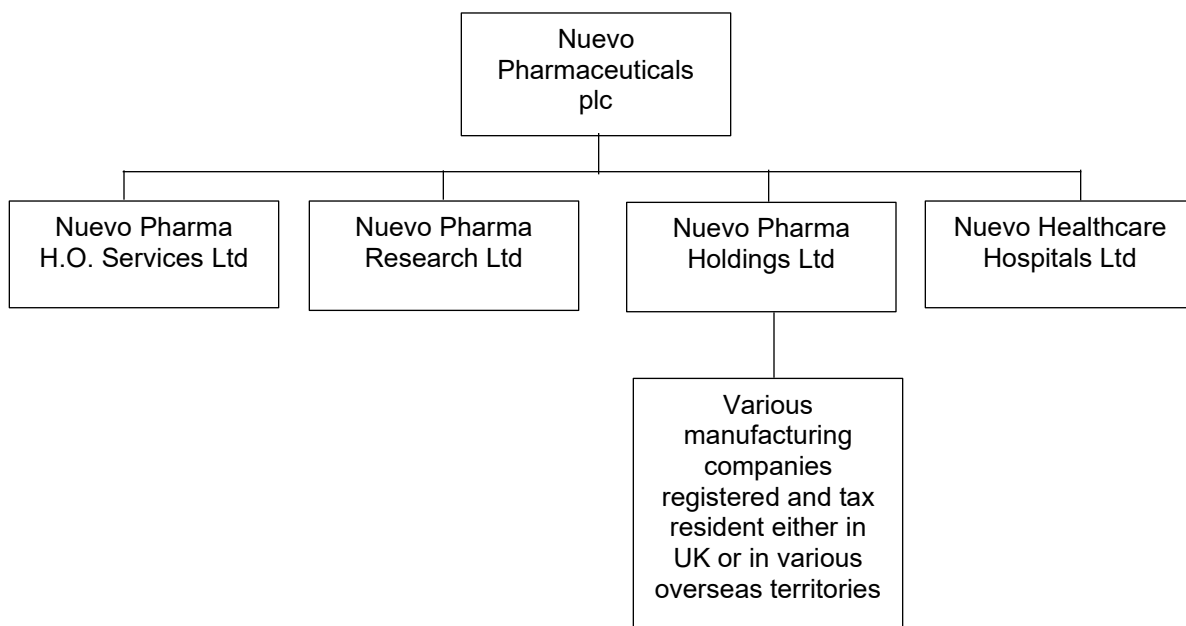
Nuevo Pharmaceuticals plc

Nuevo Pharma H.O. Services Ltd

Nuevo Pharma Research Ltd

Nuevo Pharma Holdings Ltd

Nuevo Healthcare Hospitals Ltd

Various manufacturing companies registered and tax resident either in UK or in various overseas territories